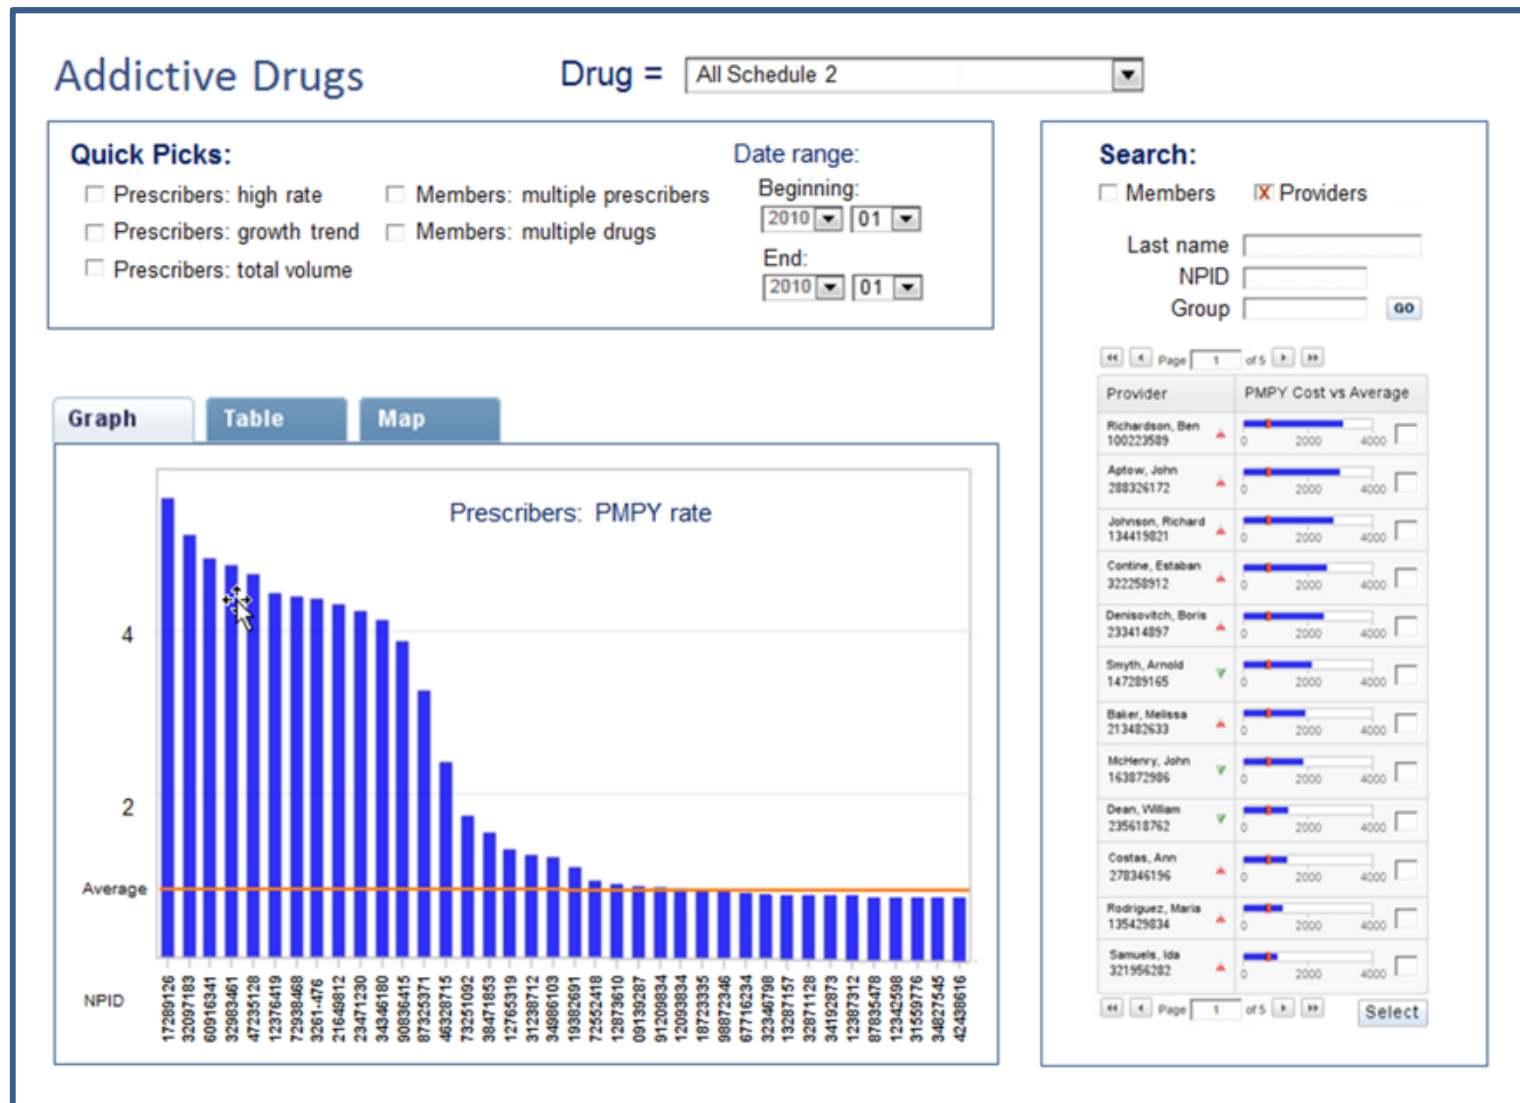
Addictive Drugs

Drug = All Schedule 2

Quick Picks:

Prescribers: high rate

Prescribers: growth trend

Prescribers: total volume

Members: multiple prescribers

Members: multiple drugs

Date range:

Beginning:

2010 01

End:

2010 01

Search:

Members

X Providers

Last name

NPID

Group

GO

Page 1 of 5

| Provider | PMPY Cost vs Average |
|---|---|
| Richardson, Ben 100223589 | 0 2000 4000 |
| Aptow, John 288326172 | 0 2000 4000 |
| Johnson, Richard 134419821 | 0 2000 4000 |
| Contine, Estaban 322258912 | 0 2000 4000 |
| Denisovitch, Boris 233414897 | 0 2000 4000 |
| Smyth, Arnold 147289165 | 0 2000 4000 |
| Baker, Melissa 213482633 | 0 2000 4000 |
| McHenry, John 163872986 | 0 2000 4000 |
| Dean, William 235618762 | 0 2000 4000 |
| Costas, Ann 278346196 | 0 2000 4000 |
| Rodriguez, Maria 135429834 | 0 2000 4000 |
| Samuels, Ida 321956282 | 0 2000 4000 |

Page 1 of 5

Select

Graph

Table

Map

Prescribers: PMPY rate

4

2

Average

NPID

17289126 32097183 60916341 32983461 47235128 12376419 72938468 3261-476 21649812 23471230 34346180 90836415 87325371 46328715 73251092 38471853 12765319 31238712 34986103 19382691 72552418 12873610 09139287 91209834 12093834 18723335 98872346 67716234 32346798 13287157 32871128 34192873 12387312 87835478 12342598 31559776 34827545 42438616